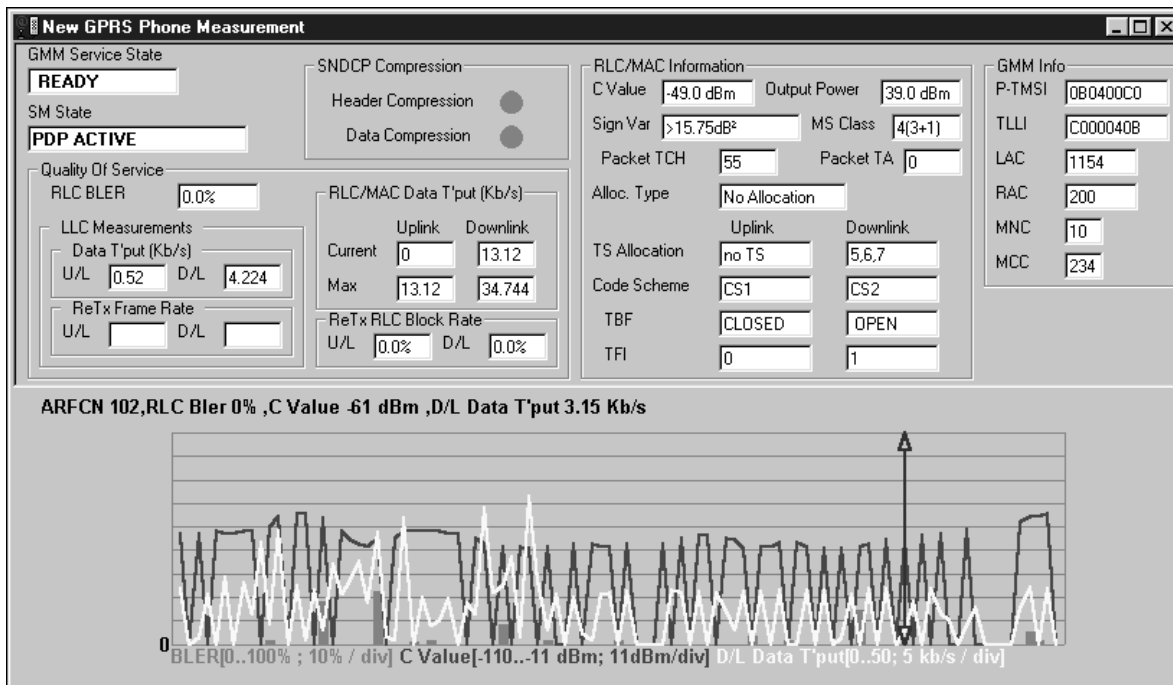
New GPRS Phone Measurement

GMM Service State
READY
SM State
PDP ACTIVE

SNDCP Compression
Header Compression
Data Compression

Quality Of Service
RLC BLER 0.0%
LLC Measurements
Data T'put (Kb/s)
U/L 0.52 D/L 4.224
ReTx Frame Rate
U/L D/L

RLC/MAC Data T'put (Kb/s)

| | Uplink | Downlink |
|---|---|---|
| Current | 0 | 13.12 |
| Max | 13.12 | 34.744 |

ReTx RLC Block Rate
U/L 0.0% D/L 0.0%

RLC/MAC Information
C Value -49.0 dBm Output Power 39.0 dBm
Sign Var >15.75dB² MS Class 4(3+1)
Packet TCH 55 Packet TA 0
Alloc. Type No Allocation

| | Uplink | Downlink |
|---|---|---|
| TS Allocation | no TS | 5,6,7 |
| Code Scheme | CS1 | CS2 |
| TBF | CLOSED | OPEN |
| TFI | 0 | 1 |

GMM Info
P-TMSI 0B0400C0
TLLI C000040B
LAC 1154
RAC 200
MNC 10
MCC 234

ARFCN 102,RLC Bler 0% ,C Value -61 dBm ,D/L Data T'put 3.15 Kb/s

0
BLER[0..100% ; 10% / div] C Value[-110..-11 dBm; 11dBm/div] D/L Data T'put[0..50; 5 kb/s / div]